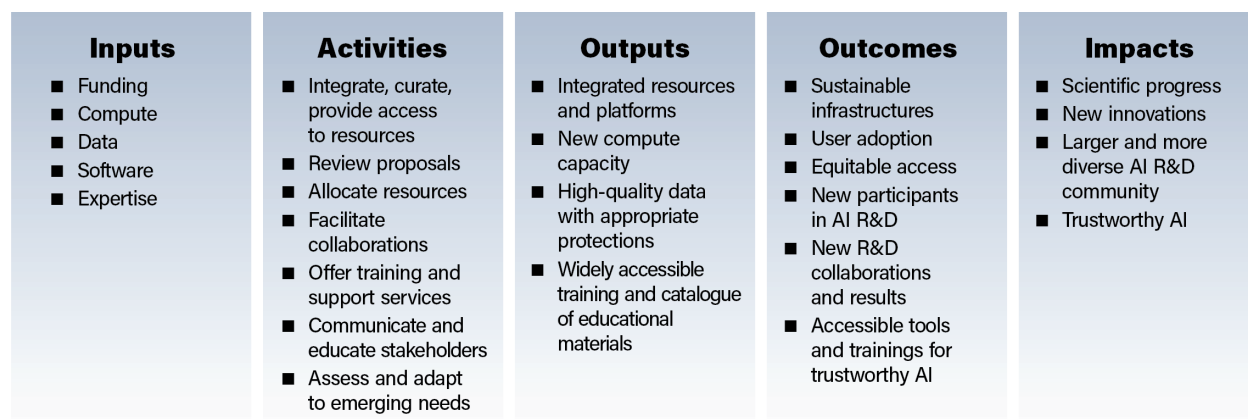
Inputs
- Funding
- Compute
- Data
- Software
- Expertise

Activities
- Integrate, curate, provide access to resources
- Review proposals
- Allocate resources
- Facilitate collaborations
- Offer training and support services
- Communicate and educate stakeholders
- Assess and adapt to emerging needs

Outputs
- Integrated resources and platforms
- New compute capacity
- High-quality data with appropriate protections
- Widely accessible training and catalogue of educational materials

Outcomes
- Sustainable infrastructures
- User adoption
- Equitable access
- New participants in AI R&D
- New R&D collaborations and results
- Accessible tools and trainings for trustworthy AI

Impacts
- Scientific progress
- New innovations
- Larger and more diverse AI R&D community
- Trustworthy AI